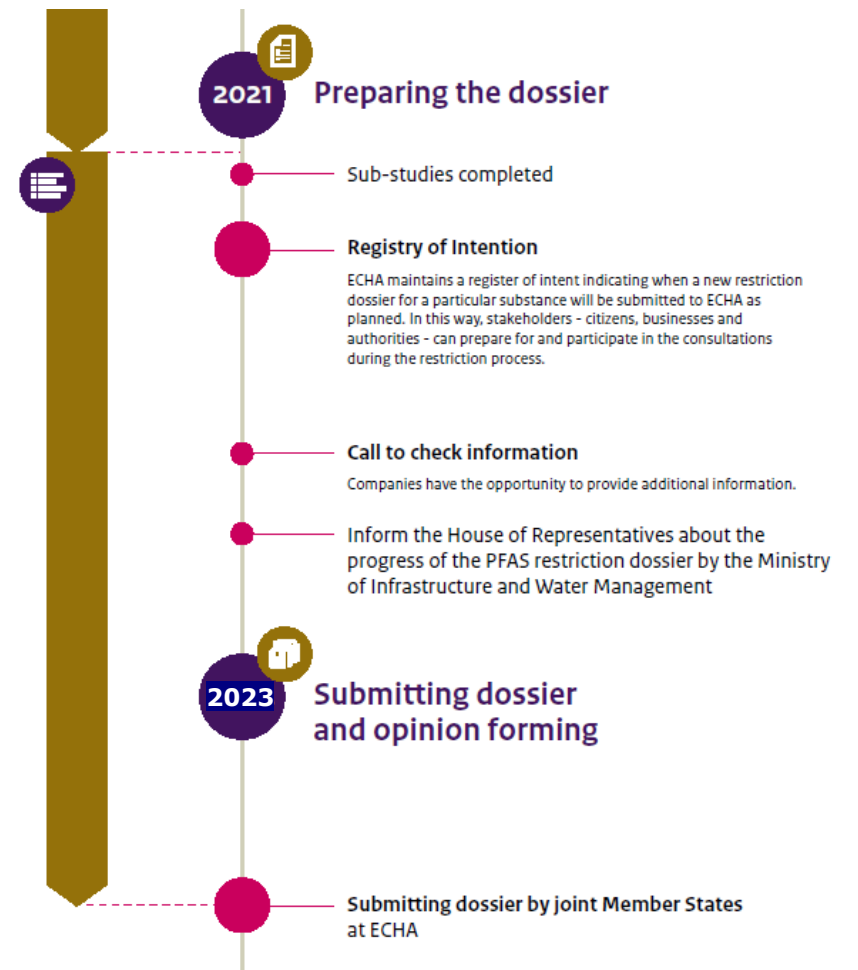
2021

Preparing the dossier

Sub-studies completed

Registry of Intention

ECHA maintains a register of intent indicating when a new restriction dossier for a particular substance will be submitted to ECHA as planned. In this way, stakeholders - citizens, businesses and authorities - can prepare for and participate in the consultations during the restriction process.

Call to check information

Companies have the opportunity to provide additional information.

Inform the House of Representatives about the progress of the PFAS restriction dossier by the Ministry of Infrastructure and Water Management

2023

Submitting dossier and opinion forming

Submitting dossier by joint Member States at ECHA